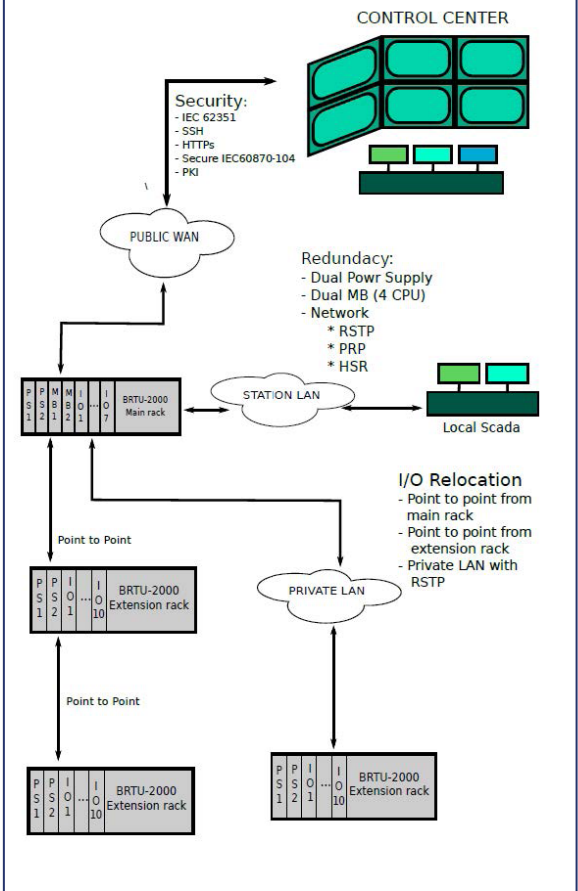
CONTROL CENTER

Security:
- IEC 62351
- SSH
- HTTPs
- Secure IEC60870-104
- PKI

PUBLIC WAN

Redundacy:
- Dual Powr Supply
- Dual MB (4 CPU)
- Network
* RSTP
* PRP
* HSR

PS1 PS2 MB1 MB2 IO1 ... IO7 BRTU-2000 Main rack

STATION LAN

Local Scada

I/O Relocation
- Point to point from main rack
- Point to point from extension rack
- Private LAN with RSTP

Point to Point

PS1 PS2 IO1 ... IO10 BRTU-2000 Extension rack

PRIVATE LAN

Point to Point

PS1 PS2 IO1 ... IO10 BRTU-2000 Extension rack

PS1 PS2 IO1 ... IO10 BRTU-2000 Extension rack